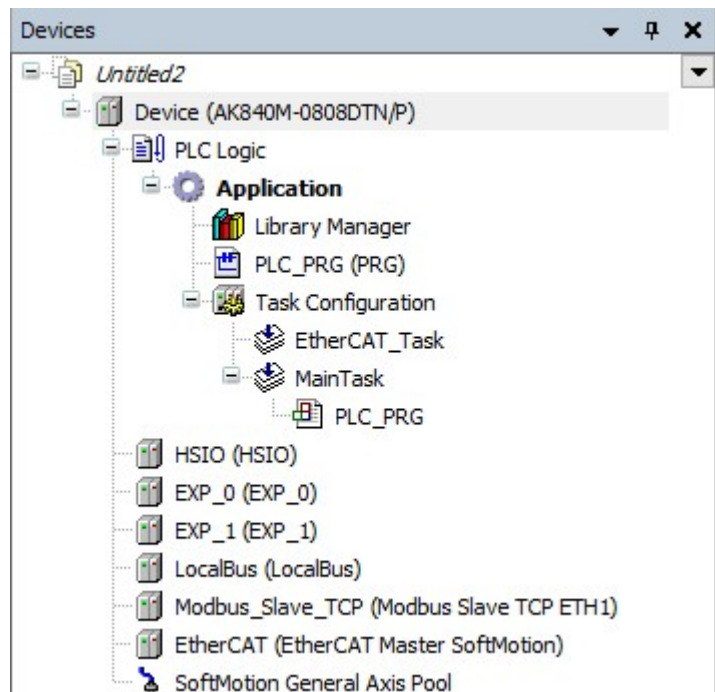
Devices

Untitled2

Device (AK840M-0808DTN/P)

PLC Logic

Application

Library Manager

PLC_PRG (PRG)

Task Configuration

EtherCAT_Task

MainTask

PLC_PRG

HSIO (HSIO)

EXP_0 (EXP_0)

EXP_1 (EXP_1)

LocalBus (LocalBus)

Modbus_Slave_TCP (Modbus Slave TCP ETH1)

EtherCAT (EtherCAT Master SoftMotion)

SoftMotion General Axis Pool